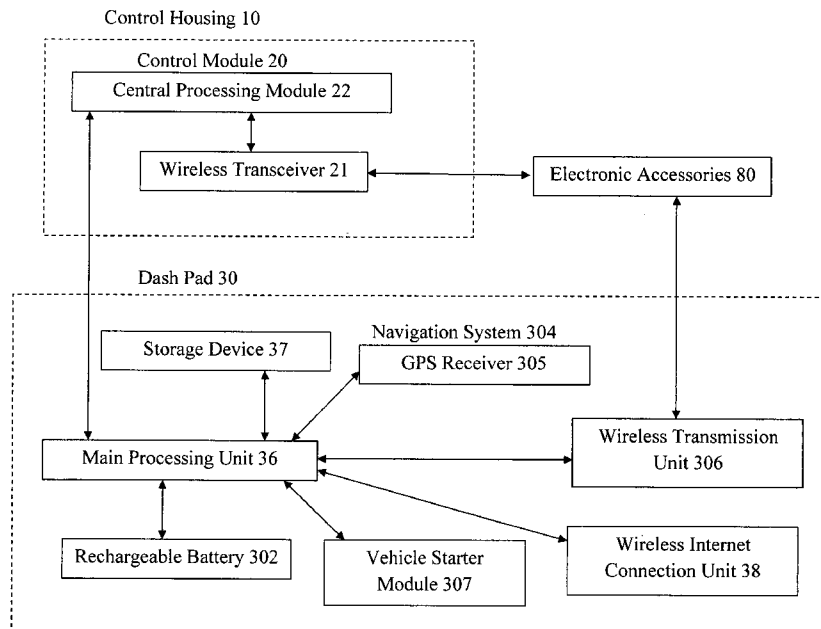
Control Housing 10

Control Module 20

Central Processing Module 22

Wireless Transceiver 21

Electronic Accessories 80

Dash Pad 30

Navigation System 304

Storage Device 37

GPS Receiver 305

Main Processing Unit 36

Wireless Transmission Unit 306

Rechargeable Battery 302

Vehicle Starter Module 307

Wireless Internet Connection Unit 38